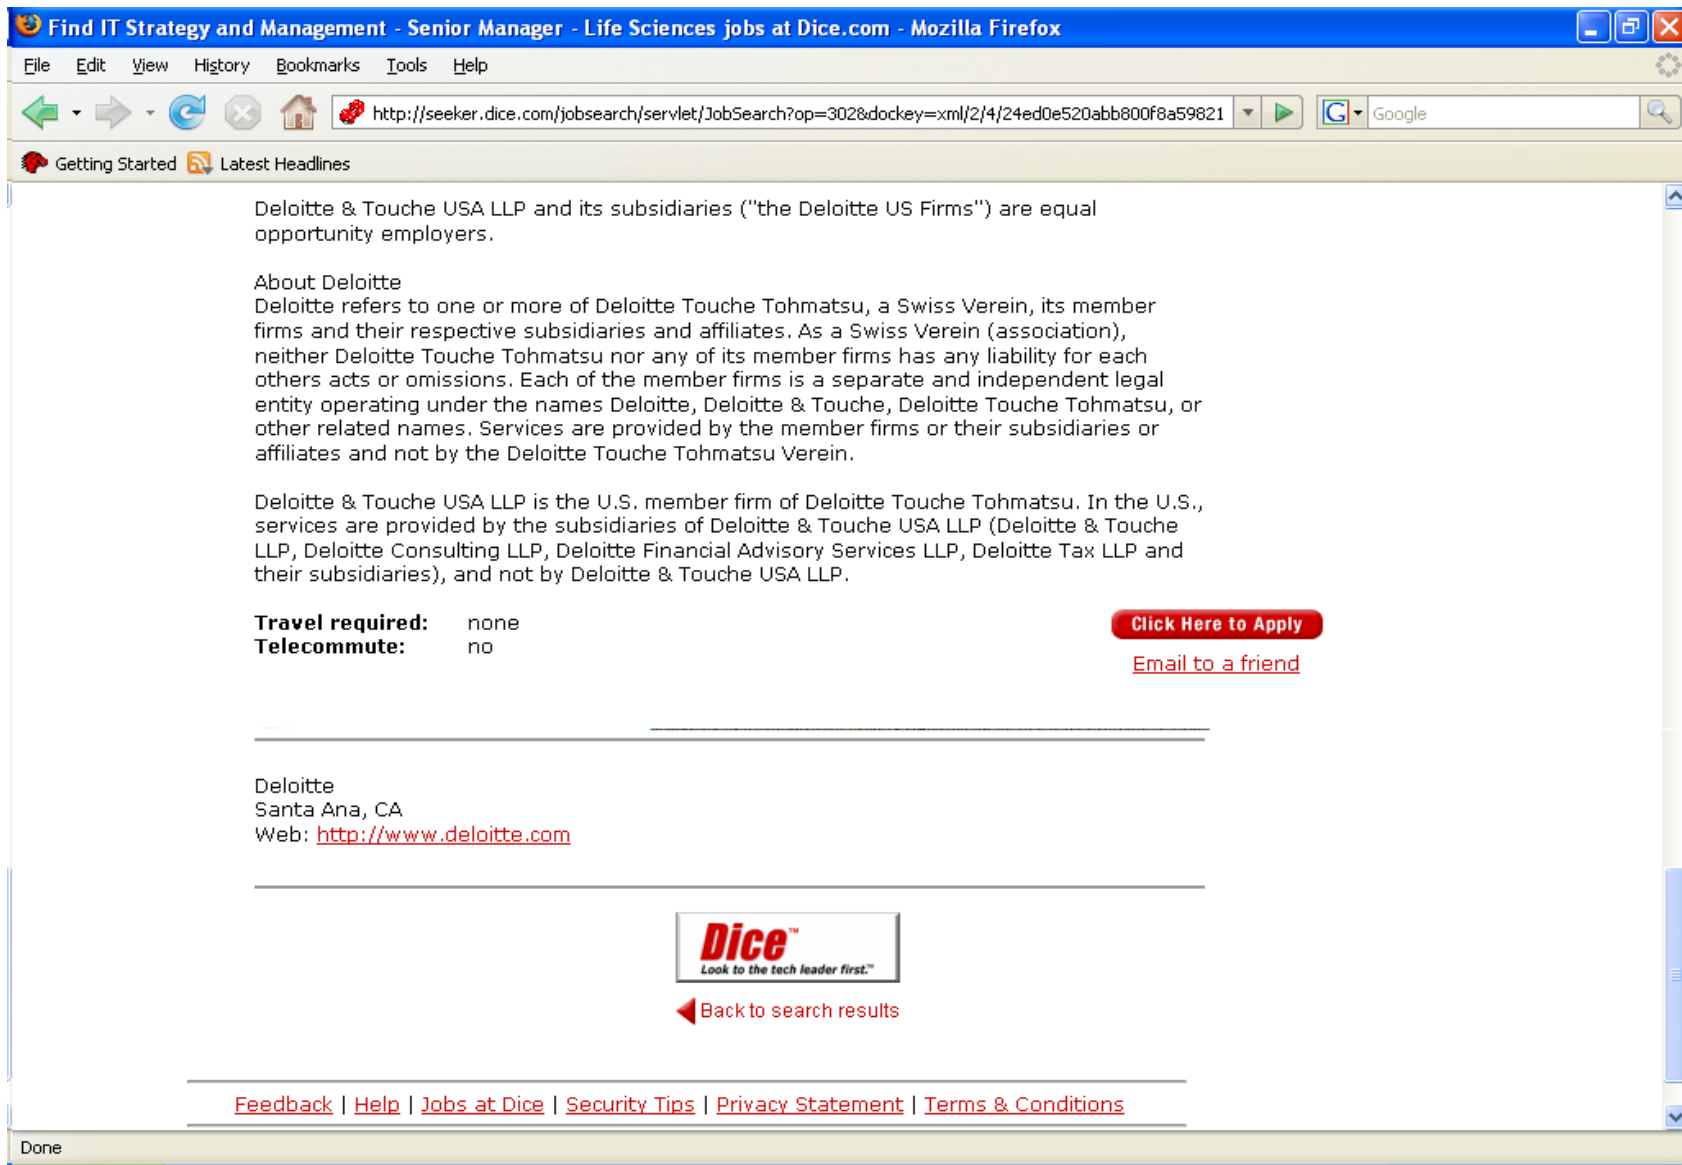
Find IT Strategy and Management - Senior Manager - Life Sciences jobs at Dice.com - Mozilla Firefox

File Edit View History Bookmarks Tools Help

http://seeker.dice.com/jobsearch/servlet/JobSearch?op=302&dockey=xml/2/4/24ed0e520abb800f8a59821

Google

Getting Started Latest Headlines

Deloitte & Touche USA LLP and its subsidiaries ("the Deloitte US Firms") are equal opportunity employers.

About Deloitte
Deloitte refers to one or more of Deloitte Touche Tohmatsu, a Swiss Verein, its member firms and their respective subsidiaries and affiliates. As a Swiss Verein (association), neither Deloitte Touche Tohmatsu nor any of its member firms has any liability for each others acts or omissions. Each of the member firms is a separate and independent legal entity operating under the names Deloitte, Deloitte & Touche, Deloitte Touche Tohmatsu, or other related names. Services are provided by the member firms or their subsidiaries or affiliates and not by the Deloitte Touche Tohmatsu Verein.

Deloitte & Touche USA LLP is the U.S. member firm of Deloitte Touche Tohmatsu. In the U.S., services are provided by the subsidiaries of Deloitte & Touche USA LLP (Deloitte & Touche LLP, Deloitte Consulting LLP, Deloitte Financial Advisory Services LLP, Deloitte Tax LLP and their subsidiaries), and not by Deloitte & Touche USA LLP.

**Travel required:** none
**Telecommute:** no

Click Here to Apply
Email to a friend

Deloitte
Santa Ana, CA
Web: http://www.deloitte.com

Dice™
Look to the tech leader first.™

Back to search results

Feedback | Help | Jobs at Dice | Security Tips | Privacy Statement | Terms & Conditions

Done